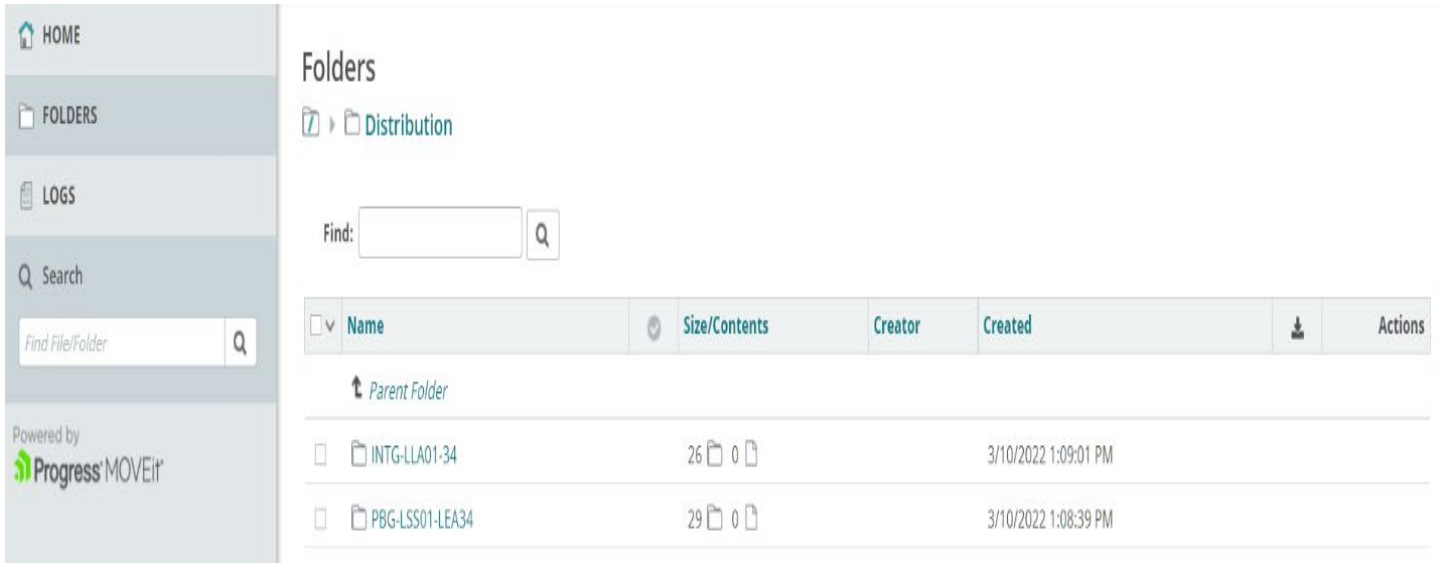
HOME

FOLDERS

LOGS

Search

Find File/Folder

Powered by
Progress MOVEit

Folders

/ › Distribution

Find:

| Name | Size/Contents | Creator | Created | Actions |
|---|---|---|---|---|
| Parent Folder | | | | |
| INTG-LLA01-34 | 26 0 | | 3/10/2022 1:09:01 PM | |
| PBG-LSS01-LEA34 | 29 0 | | 3/10/2022 1:08:39 PM | |